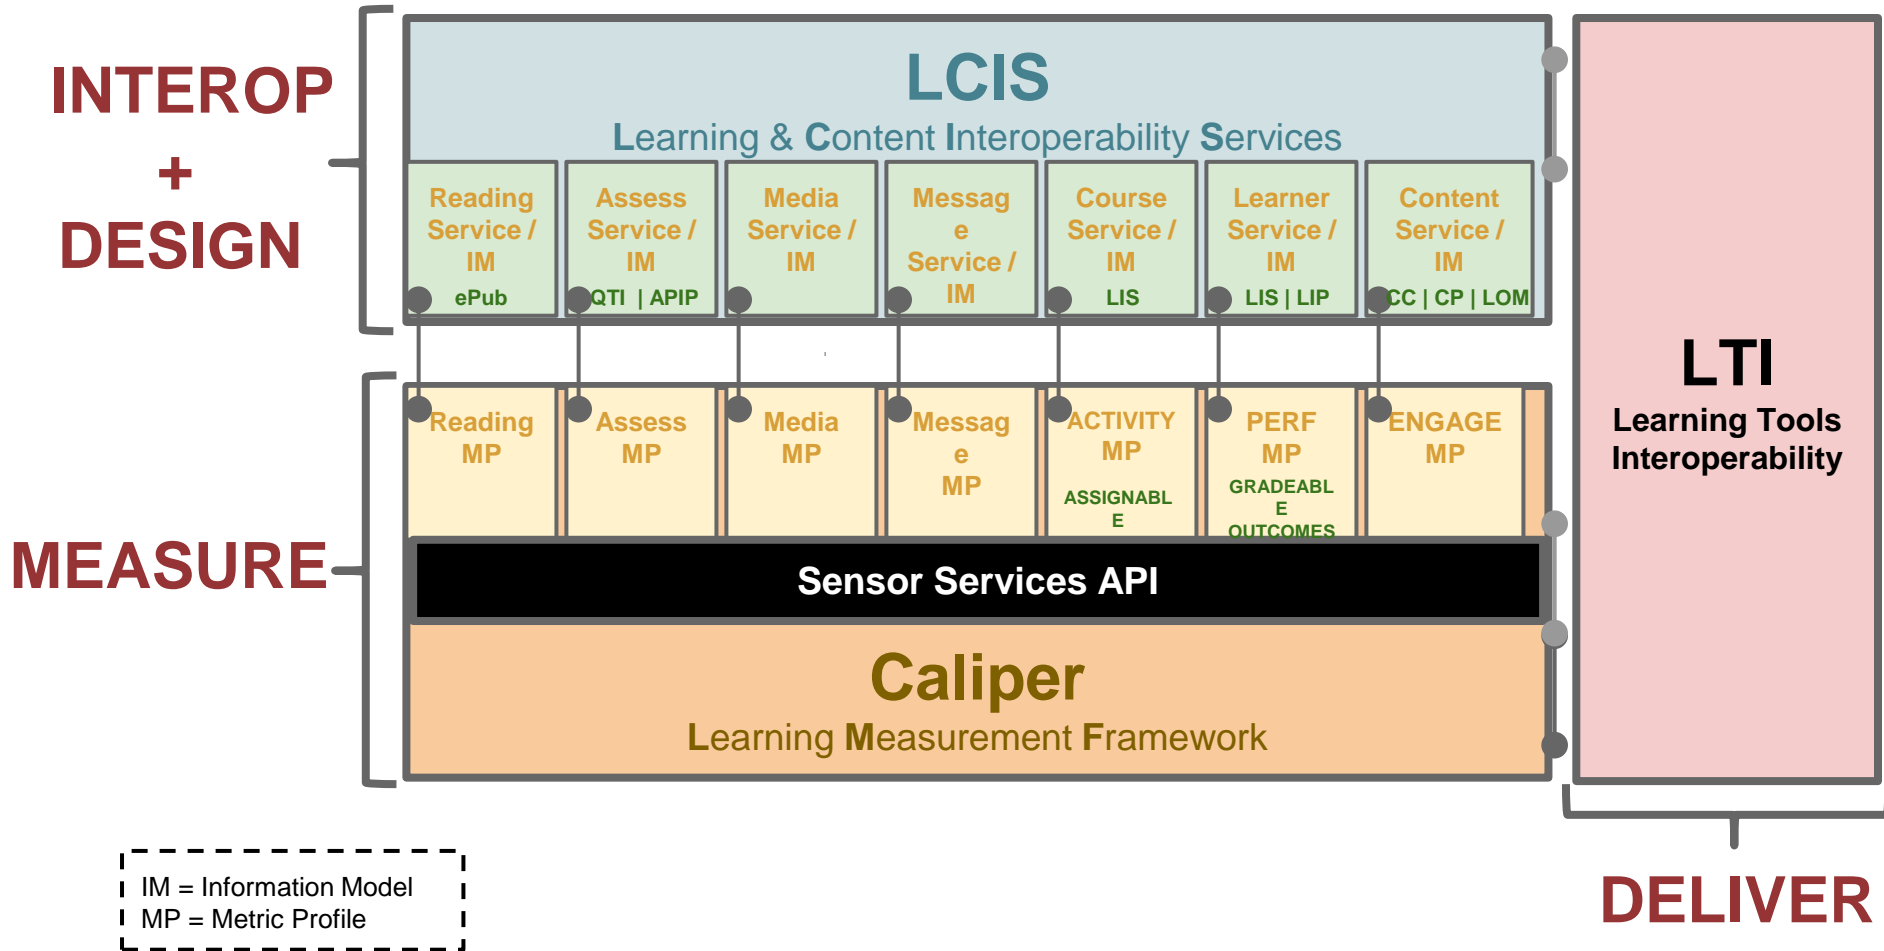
INTEROP
+
DESIGN

LCIS
Learning & Content Interoperability Services

Reading Service / IM
ePub

Assess Service / IM
QTI | APIP

Media Service / IM

Messag e Service / IM

Course Service / IM
LIS

Learner Service / IM
LIS | LIP

Content Service / IM
CC | CP | LOM

MEASURE

Reading MP

Assess MP

Media MP

Messag e MP

ACTIVITY MP
ASSIGNABL E

PERF MP
GRADEABL E
OUTCOMES

ENGAGE MP

Sensor Services API

Caliper
Learning Measurement Framework

LTI
Learning Tools Interoperability

DELIVER

IM = Information Model
MP = Metric Profile